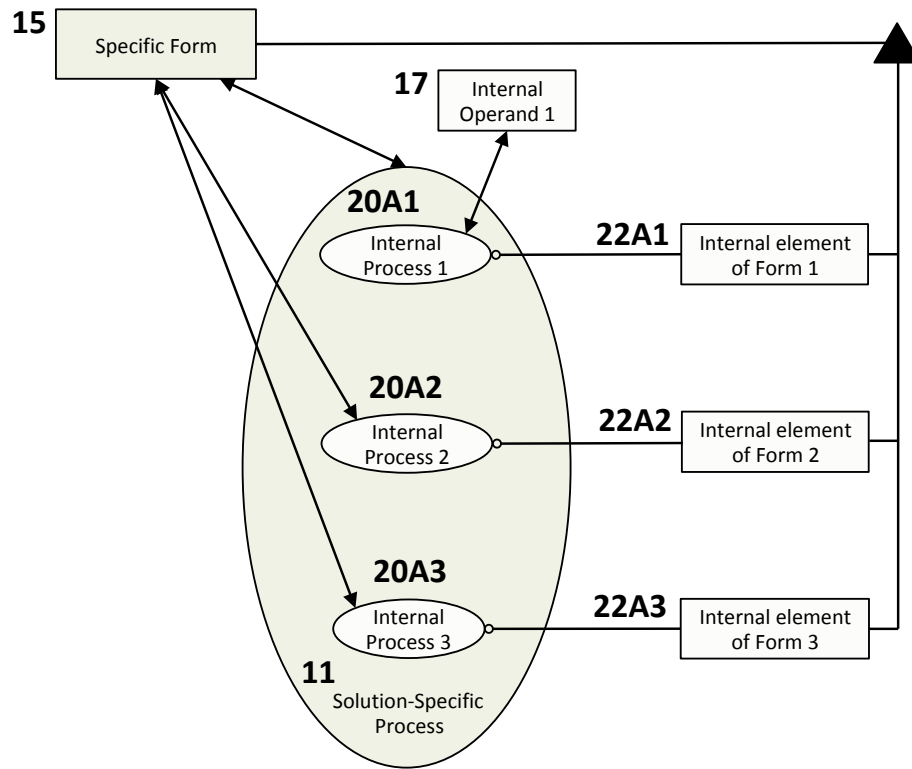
15
Specific Form

17
Internal Operand 1

20A1
Internal Process 1

22A1
Internal element of Form 1

20A2
Internal Process 2

22A2
Internal element of Form 2

20A3
Internal Process 3

22A3
Internal element of Form 3

11
Solution-Specific Process